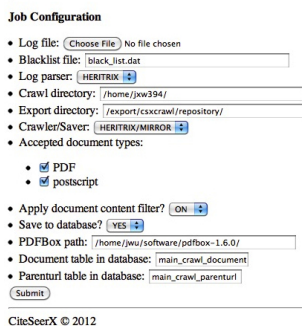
Job Configuration

- Log file: Choose File No file chosen
- Blacklist file: black_list.dat
- Log parser: HERITRIX
- Crawl directory: /home/jxw394/
- Export directory: /export/csxcrawl/repository/
- Crawler/Saver: HERITRIX/MIRROR
- Accepted document types:
 - ☑ PDF
 - ☑ postscript
- Apply document content filter? ON
- Save to database? YES
- PDFBox path: /home/jwu/software/pdfbox-1.6.0/
- Document table in database: main_crawl_document
- Parenturl table in database: main_crawl_parenturl

Submit

CiteSeerX © 2012